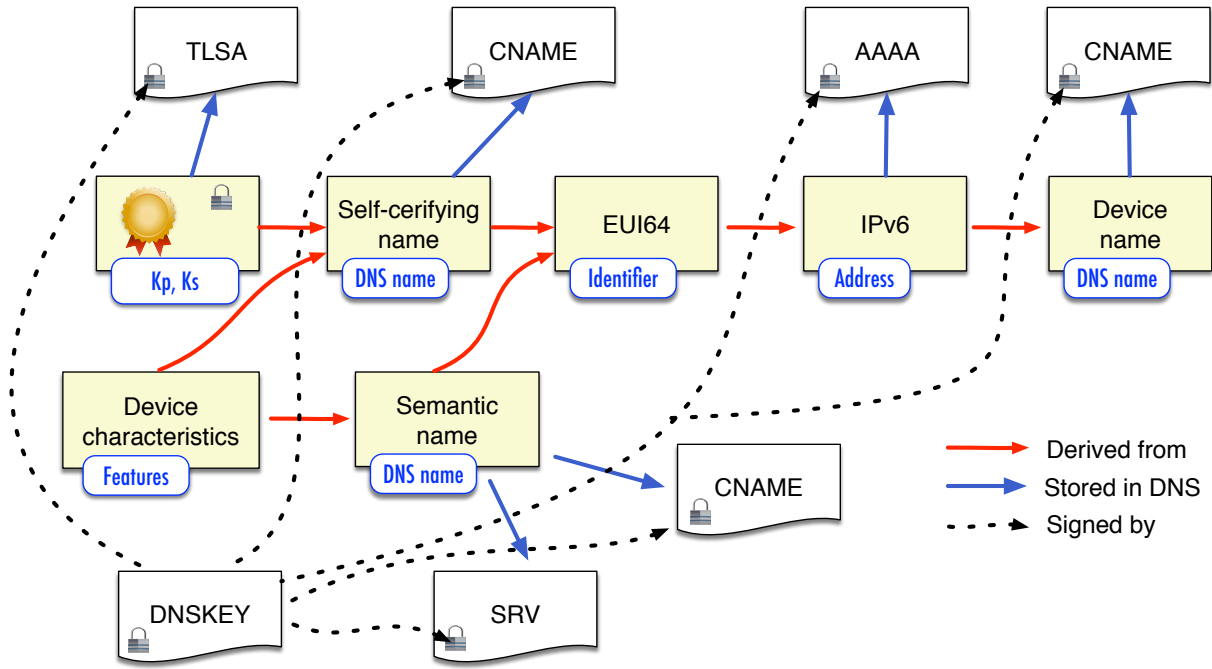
TLSA

CNAME

AAAA

CNAME

Kp, Ks

Self-cerifying name

DNS name

EUI64

Identifier

IPv6

Address

Device name

DNS name

Device characteristics

Features

Semantic name

DNS name

CNAME

Derived from

Stored in DNS

Signed by

DNSKEY

SRV